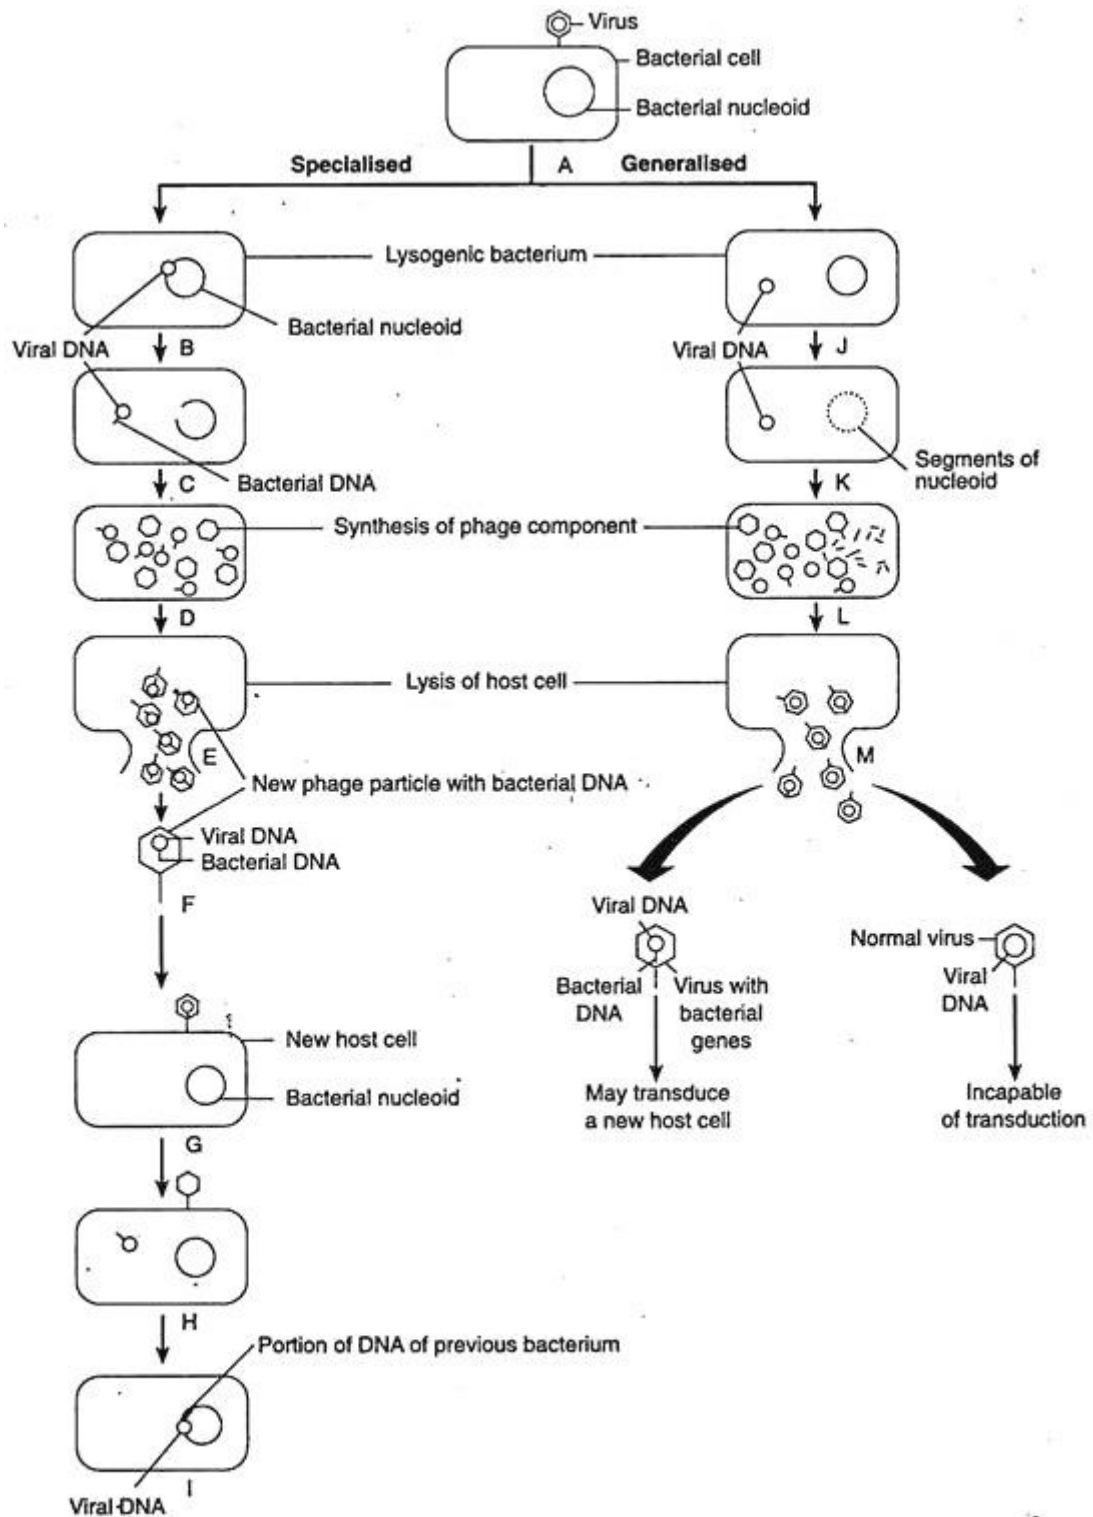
Virus
Bacterial cell
Bacterial nucleoid
Specialised
A
Generalised
Lysogenic bacterium
Bacterial nucleoid
Viral DNA
B
Viral DNA
J
Bacterial DNA
C
Segments of nucleoid
K
Synthesis of phage component
D
L
Lysis of host cell
E
M
New phage particle with bacterial DNA
Viral DNA
Bacterial DNA
F
Viral DNA
Bacterial DNA
Virus with bacterial genes
May transduce a new host cell
Normal virus
Viral DNA
Incapable of transduction
New host cell
Bacterial nucleoid
G
H
Portion of DNA of previous bacterium
Viral DNA
I